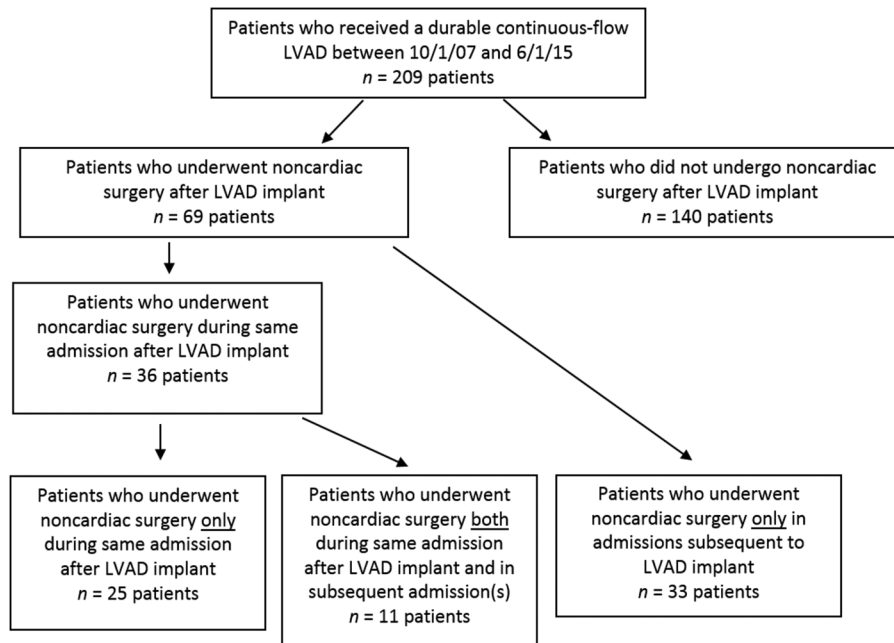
Patients who received a durable continuous-flow LVAD between 10/1/07 and 6/1/15
$n$ = 209 patients

Patients who underwent noncardiac surgery after LVAD implant
$n$ = 69 patients

Patients who did not undergo noncardiac surgery after LVAD implant
$n$ = 140 patients

Patients who underwent noncardiac surgery during same admission after LVAD implant
$n$ = 36 patients

Patients who underwent noncardiac surgery only during same admission after LVAD implant
$n$ = 25 patients

Patients who underwent noncardiac surgery both during same admission after LVAD implant and in subsequent admission(s)
$n$ = 11 patients

Patients who underwent noncardiac surgery only in admissions subsequent to LVAD implant
$n$ = 33 patients